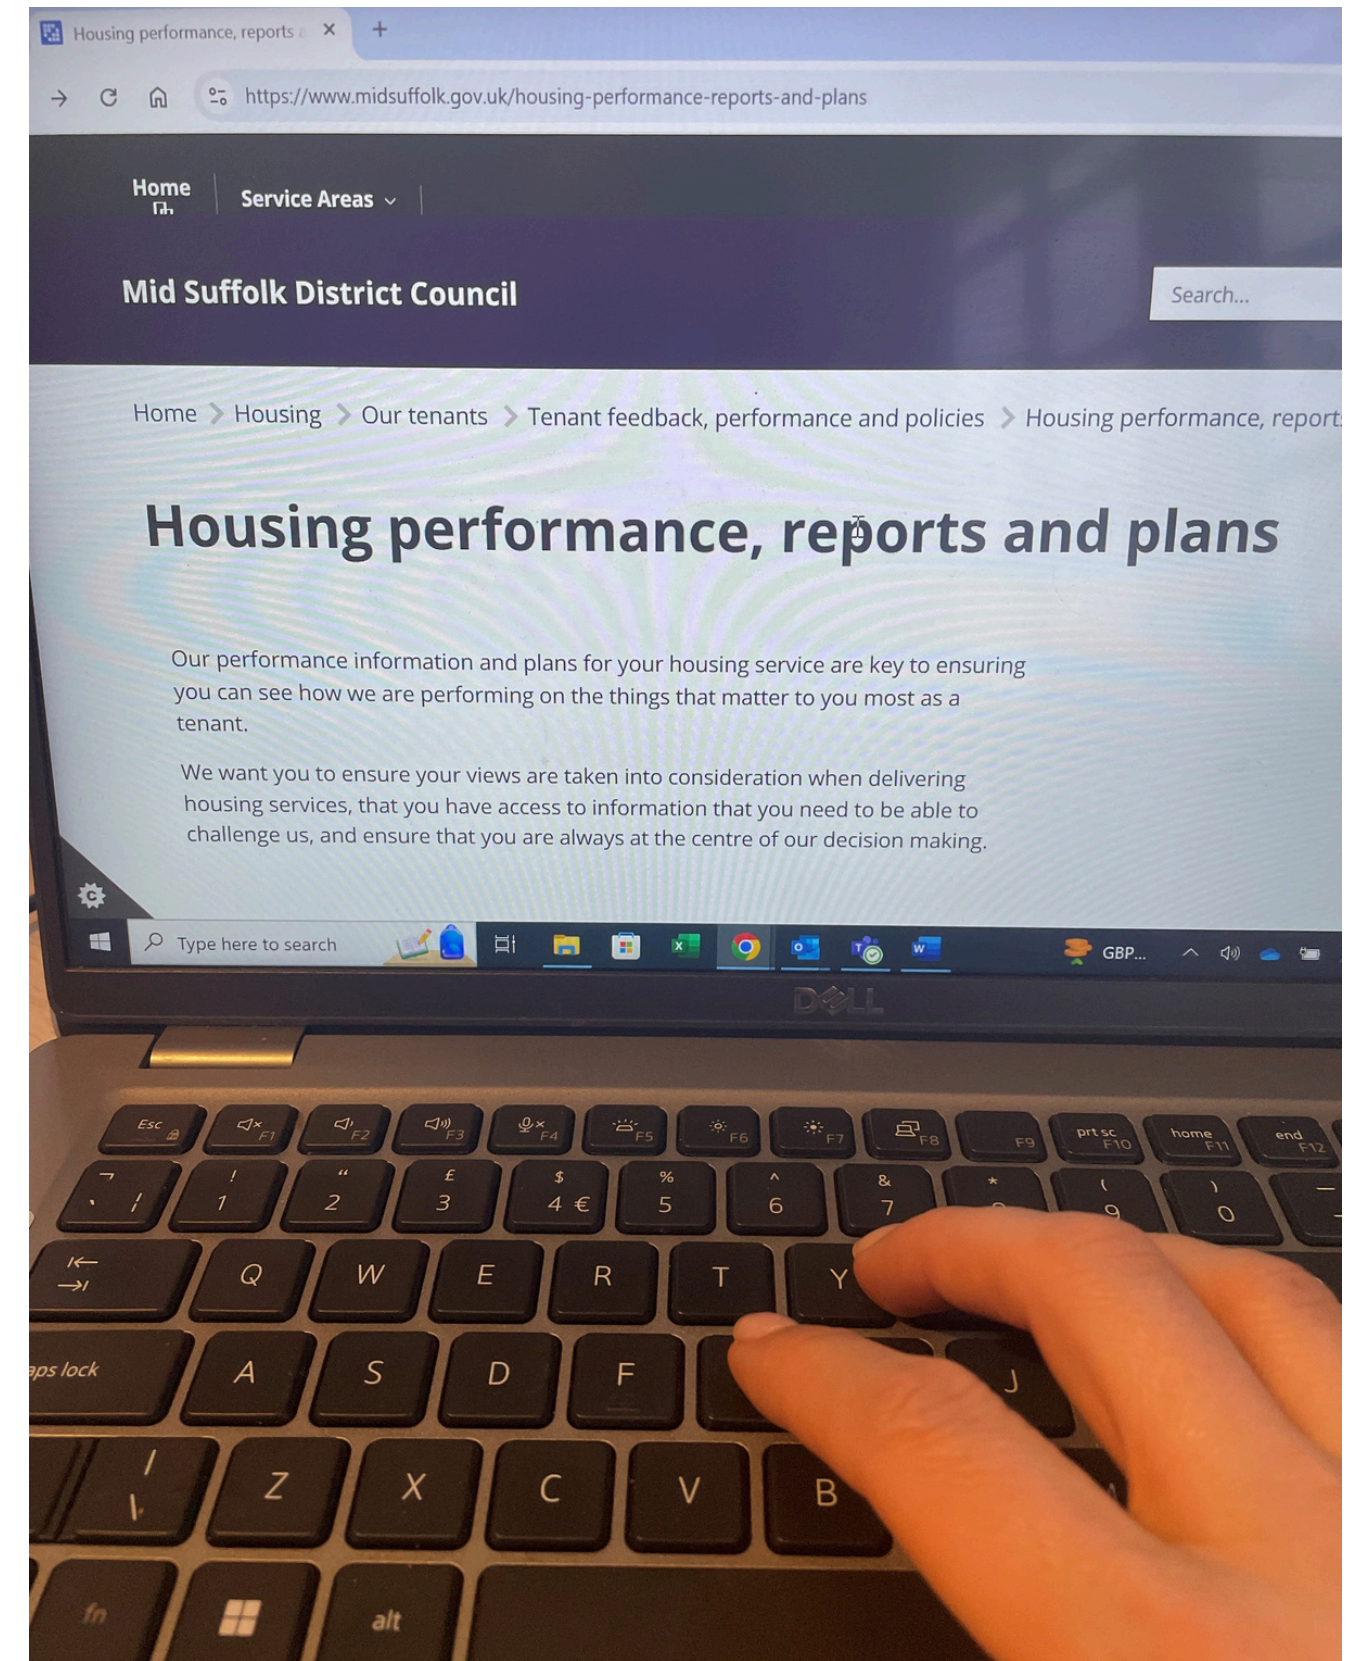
Housing performance, reports
+
https://www.midsuffolk.gov.uk/housing-performance-reports-and-plans

Home
Service Areas

Mid Suffolk District Council

Search...

Home > Housing > Our tenants > Tenant feedback, performance and policies > Housing performance, report

Housing performance, reports and plans

Our performance information and plans for your housing service are key to ensuring you can see how we are performing on the things that matter to you most as a tenant.

We want you to ensure your views are taken into consideration when delivering housing services, that you have access to information that you need to be able to challenge us, and ensure that you are always at the centre of our decision making.

Type here to search
GBP...

DELL

Esc F1 F2 F3 F4 F5 F6 F7 F8 F9 prt sc F10 home F11 end F12
¬ ` ! 1 " 2 £ 3 $ 4 € % 5 ^ 6 & 7 * 8 ( 9 ) 0
Q W E R T Y
aps lock A S D F J
| \ Z X C V B
fn alt